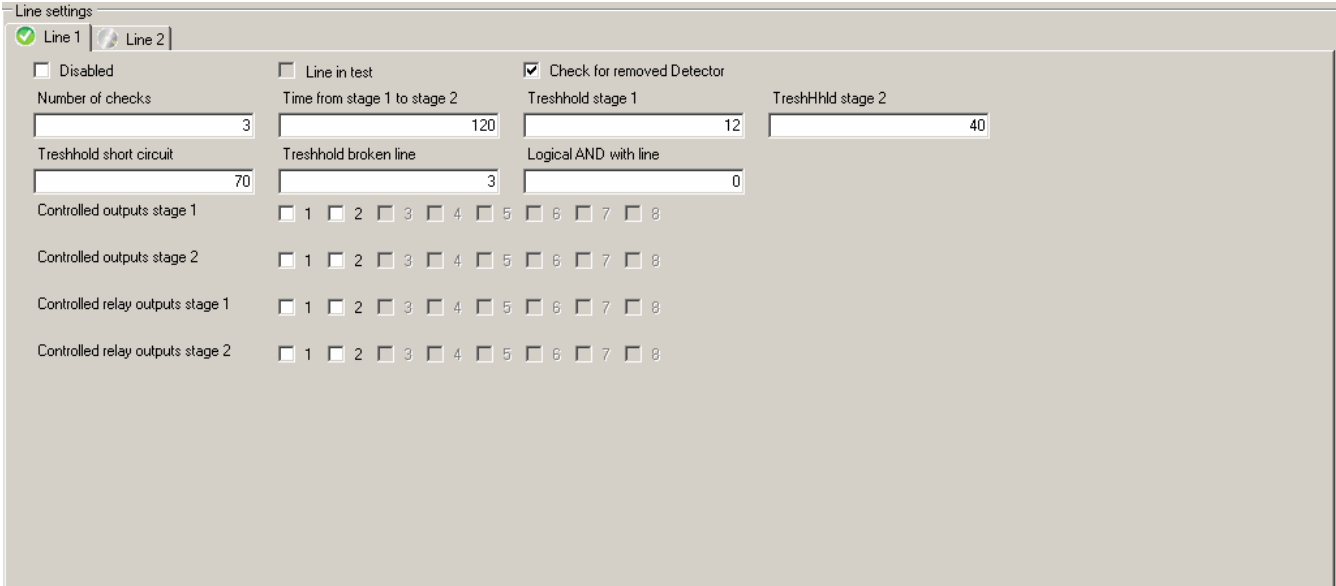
Line settings

Line 1 | Line 2

Disabled
Line in test
Check for removed Detector

Number of checks
3

Time from stage 1 to stage 2
120

Treshhold stage 1
12

TreshHhld stage 2
40

Treshhold short circuit
70

Treshhold broken line
3

Logical AND with line
0

Controlled outputs stage 1
1 2 3 4 5 6 7 8

Controlled outputs stage 2
1 2 3 4 5 6 7 8

Controlled relay outputs stage 1
1 2 3 4 5 6 7 8

Controlled relay outputs stage 2
1 2 3 4 5 6 7 8